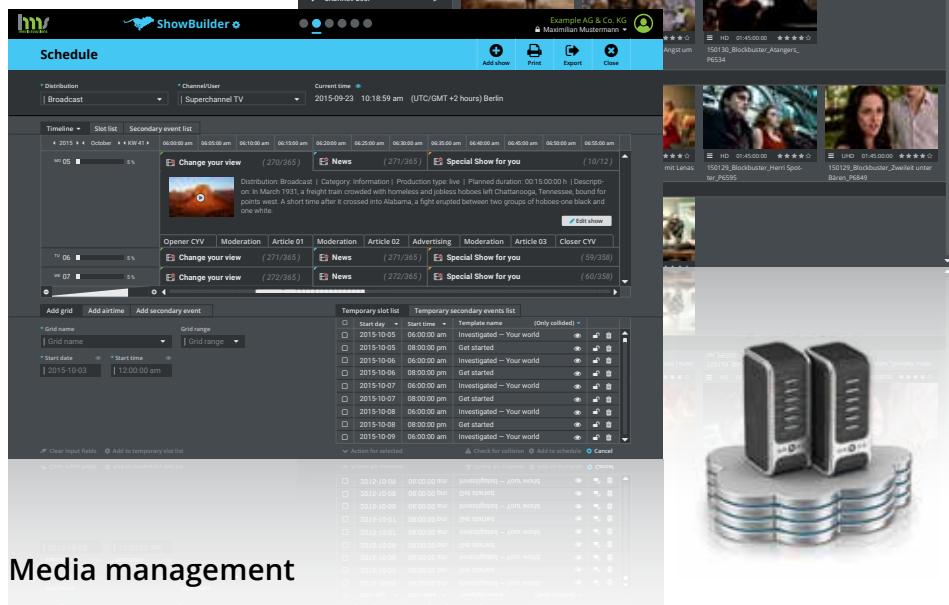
hms
ShowBuilder
Example AG & Co. KG
Maximilian Mustermann
Schedule
Add show
Print
Export
Close
* Distribution
Broadcast
* Channel/User
Superchannel TV
Current time
2015-09-23 10:18:59 am (UTC/GMT +2 hours) Berlin
Timeline
Slot list
Secondary event list
2015 October KW 41
06:00:00 am 06:05:00 am 06:10:00 am 06:15:00 am 06:20:00 am 06:25:00 am 06:30:00 am 06:35:00 am 06:40:00 am 06:45:00 am 06:50:00 am 06:55:00 am
MO 05
5 %
Change your view (270/365)
News (271/365)
Special Show for you (10/12)
Distribution: Broadcast | Category: Information | Production type: live | Planned duration: 00:15:00:00 h | Description: In March 1931, a freight train crowded with homeless and jobless hoboes left Chattanooga, Tennessee, bound for points west. A short time after it crossed into Alabama, a fight erupted between two groups of hoboes-one black and one white.
Edit show
Opener CYV
Moderation
Article 01
Moderation
Article 02
Advertising
Moderation
Article 03
Closer CYV
TU 06
5 %
Change your view (271/365)
News (271/365)
Special Show for you (59/358)
WE 07
5 %
Change your view (272/365)
News (272/365)
Special Show for you (60/358)
Add grid
Add airtime
Add secondary event
* Grid name
Grid name
Grid range
Grid range
* Start date
2015-10-03
* Start time
12:00:00 am
Clear input fields
Add to temporary slot list
Temporary slot list
Temporary secondary events list
| | Start day | Start time | Template name (Only collided) |
|---|---|---|---|
| | 2015-10-05 | 06:00:00 am | Investigated — Your world |
| | 2015-10-05 | 08:00:00 pm | Get started |
| | 2015-10-06 | 06:00:00 am | Investigated — Your world |
| | 2015-10-06 | 08:00:00 pm | Get started |
| | 2015-10-07 | 06:00:00 am | Investigated — Your world |
| | 2015-10-07 | 08:00:00 pm | Get started |
| | 2015-10-08 | 06:00:00 am | Investigated — Your world |
| | 2015-10-08 | 08:00:00 pm | Get started |
| | 2015-10-09 | 06:00:00 am | Investigated — Your world |
Action for selected
Check for collision
Add to schedule
Cancel
Angst um
HD 01:45:00:00
150130_Blockbuster_Atangers_P6534
mit Lenas
HD 01:45:00:00
150129_Blockbuster_Herri Spotter_P6595
UHD 01:45:00:00
150129_Blockbuster_Zweileit unter Bären_P6849
Media management